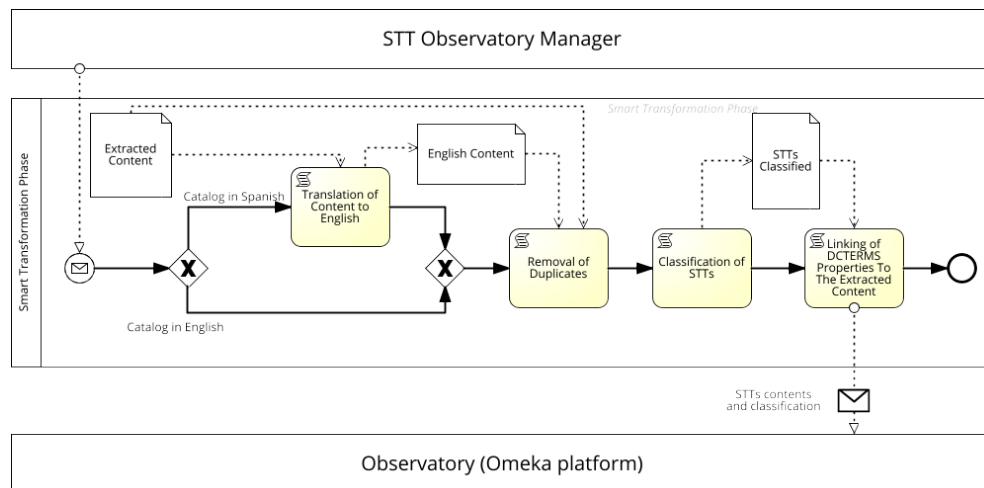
STT Observatory Manager

Smart Transformation Phase

Smart Transformation Phase

Extracted Content

English Content

STTs Classified

Catalog in Spanish

Translation of Content to English

Removal of Duplicates

Classification of STTs

Linking of DCTERMS Properties To The Extracted Content

Catalog in English

STTs contents and classification

Observatory (Omeka platform)